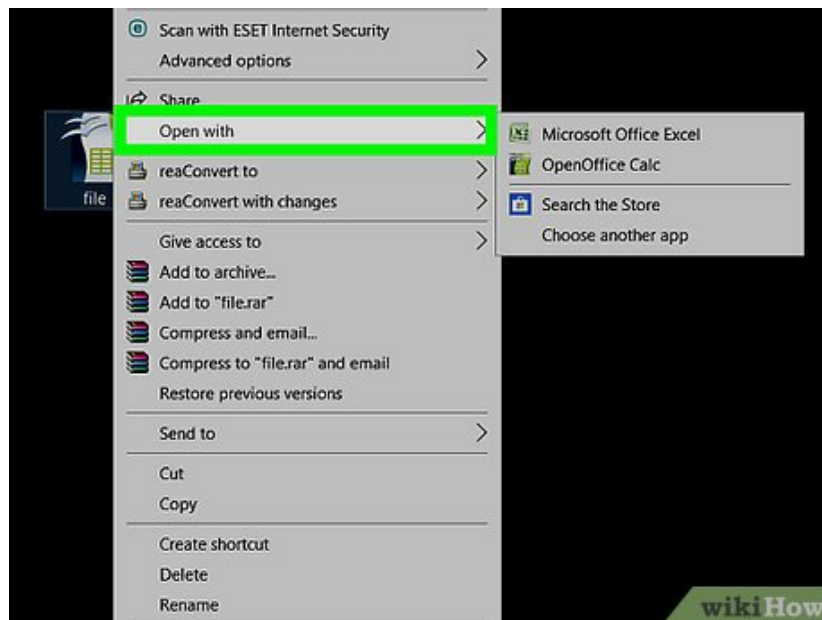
file

Scan with ESET Internet Security
Advanced options
Share
Open with
reaConvert to
reaConvert with changes
Give access to
Add to archive...
Add to "file.rar"
Compress and email...
Compress to "file.rar" and email
Restore previous versions
Send to
Cut
Copy
Create shortcut
Delete
Rename

Microsoft Office Excel
OpenOffice Calc
Search the Store
Choose another app

wikiHow